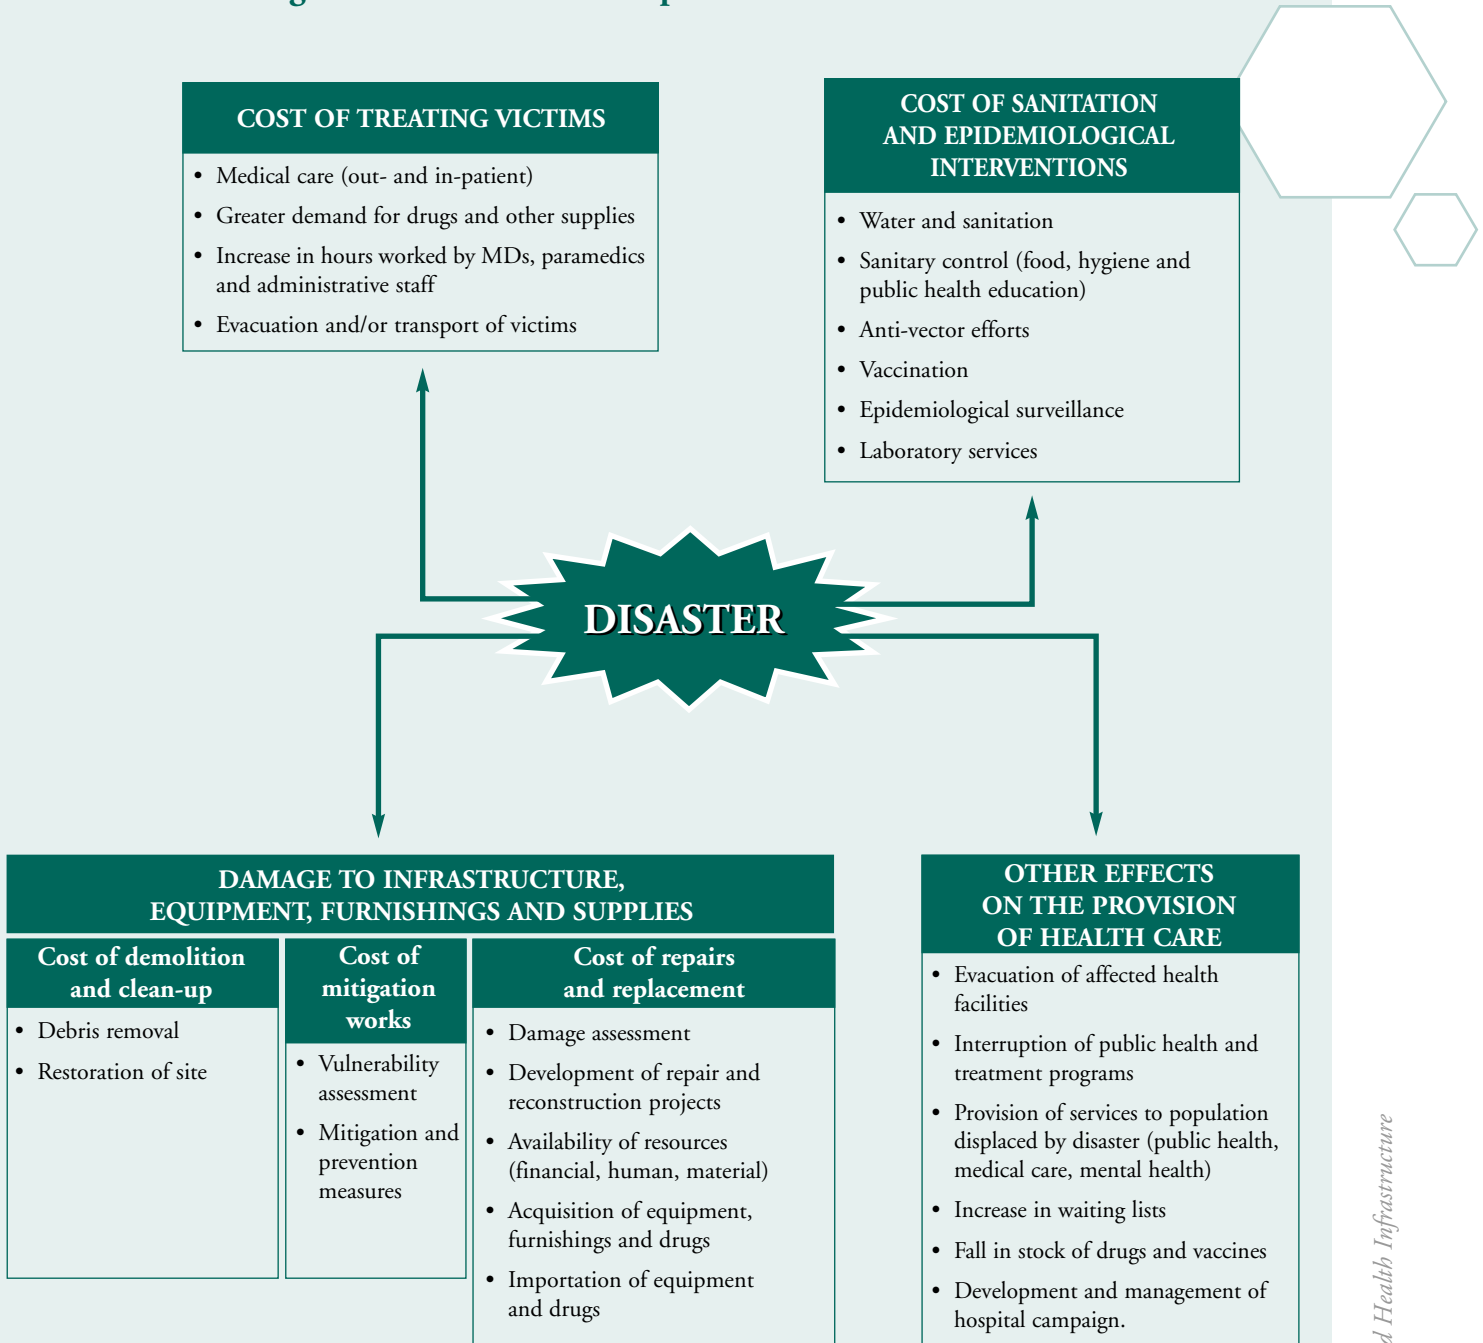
COST OF TREATING VICTIMS

- Medical care (out- and in-patient)
- Greater demand for drugs and other supplies
- Increase in hours worked by MDs, paramedics and administrative staff
- Evacuation and/or transport of victims

COST OF SANITATION AND EPIDEMIOLOGICAL INTERVENTIONS

- Water and sanitation
- Sanitary control (food, hygiene and public health education)
- Anti-vector efforts
- Vaccination
- Epidemiological surveillance
- Laboratory services

DISASTER

DAMAGE TO INFRASTRUCTURE, EQUIPMENT, FURNISHINGS AND SUPPLIES

Cost of demolition and clean-up

- Debris removal
- Restoration of site

Cost of mitigation works

- Vulnerability assessment
- Mitigation and prevention measures

Cost of repairs and replacement

- Damage assessment
- Development of repair and reconstruction projects
- Availability of resources (financial, human, material)
- Acquisition of equipment, furnishings and drugs
- Importation of equipment and drugs

OTHER EFFECTS ON THE PROVISION OF HEALTH CARE

- Evacuation of affected health facilities
- Interruption of public health and treatment programs
- Provision of services to population displaced by disaster (public health, medical care, mental health)
- Increase in waiting lists
- Fall in stock of drugs and vaccines
- Development and management of hospital campaign.

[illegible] Health Infrastructure